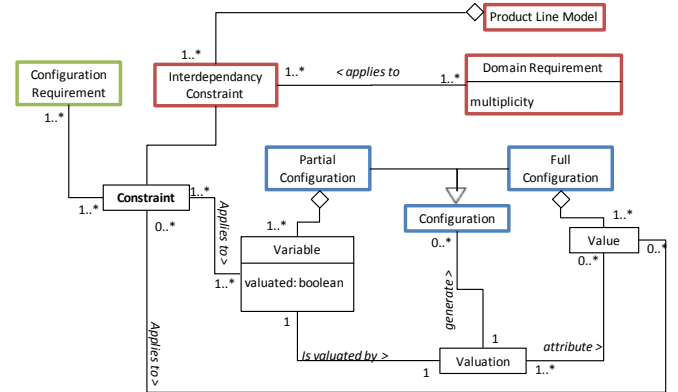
Product Line Model

1..*

Configuration Requirement

Interdependancy Constraint

1..*

< applies to

1..*

Domain Requirement

multiplicity

1..*

Partial Configuration

Full Configuration

Constraint

1..*

1..*

Applies to >

1..*

Configuration

1..*

0..*

Variable

valuated: boolean

0..*

Value

0..*

1..*

0..*

generate >

1

1

Applies to >

Is valuated by >

Valuation

attribute >

1

1..*